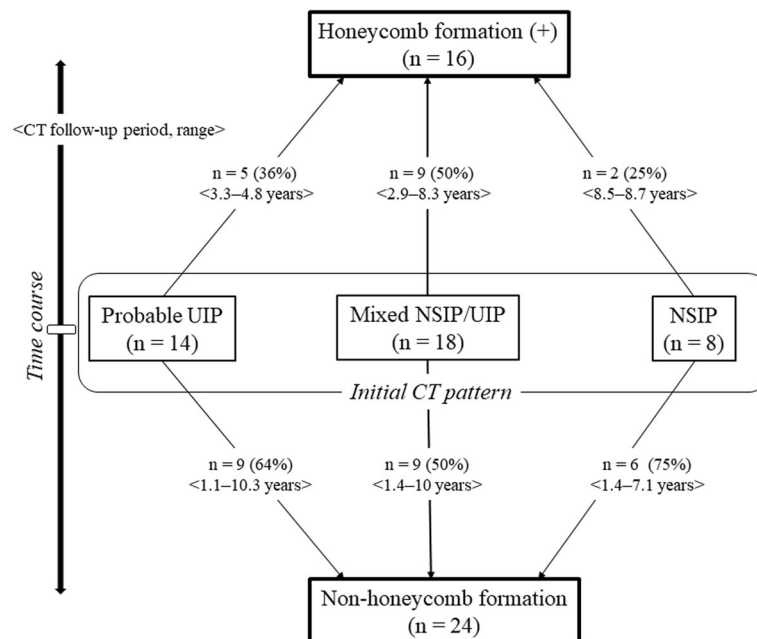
Honeycomb formation (+)
(n = 16)

<CT follow-up period, range>

n = 5 (36%)
<3.3–4.8 years>

n = 9 (50%)
<2.9–8.3 years>

n = 2 (25%)
<8.5–8.7 years>

Time course

Probable UIP
(n = 14)

Mixed NSIP/UIP
(n = 18)

NSIP
(n = 8)

Initial CT pattern

n = 9 (64%)
<1.1–10.3 years>

n = 9 (50%)
<1.4–10 years>

n = 6 (75%)
<1.4–7.1 years>

Non-honeycomb formation
(n = 24)